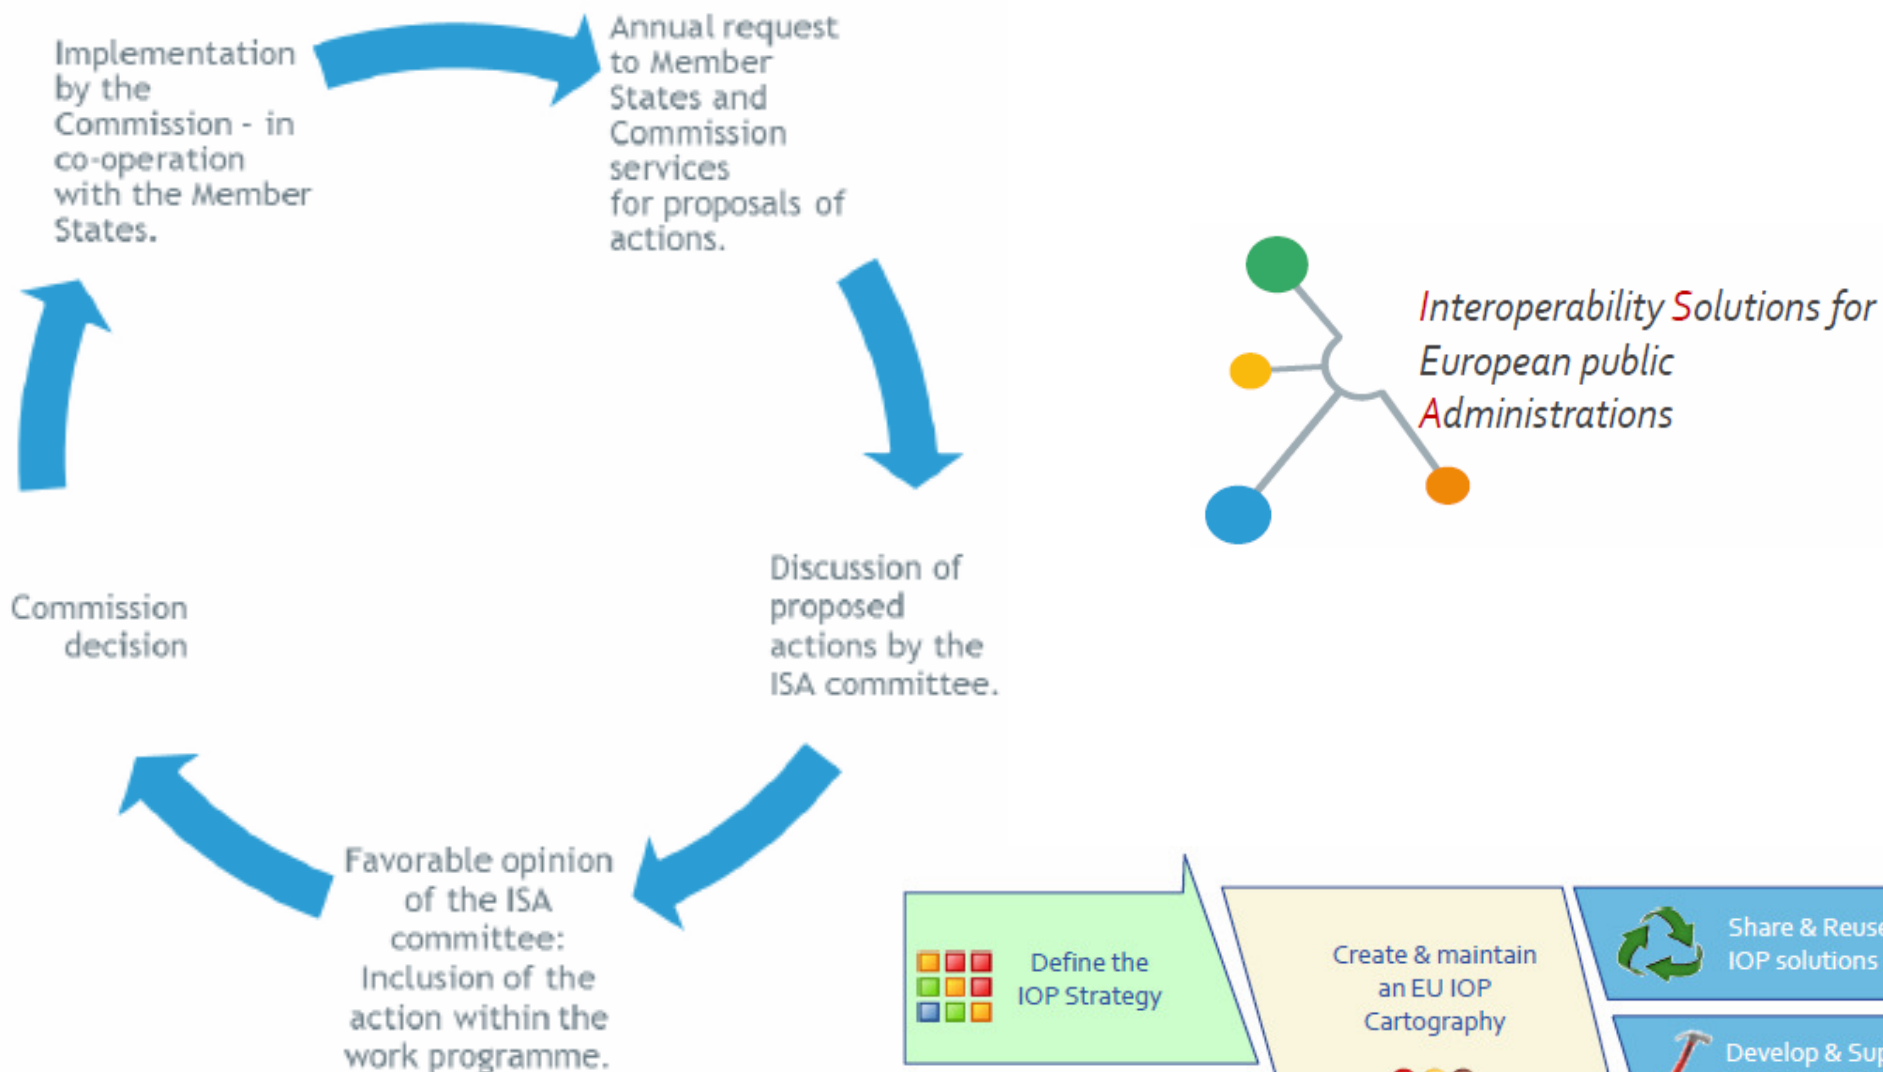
Implementation by the Commission - in co-operation with the Member States.

Annual request to Member States and Commission services for proposals of actions.

Discussion of proposed actions by the ISA committee.

Favorable opinion of the ISA committee: Inclusion of the action within the work programme.

Commission decision

Interoperability Solutions for European public Administrations

Define the IOP Strategy

Create & maintain an EU IOP Cartography

Share & Reuse IOP solutions

Develop & Sup